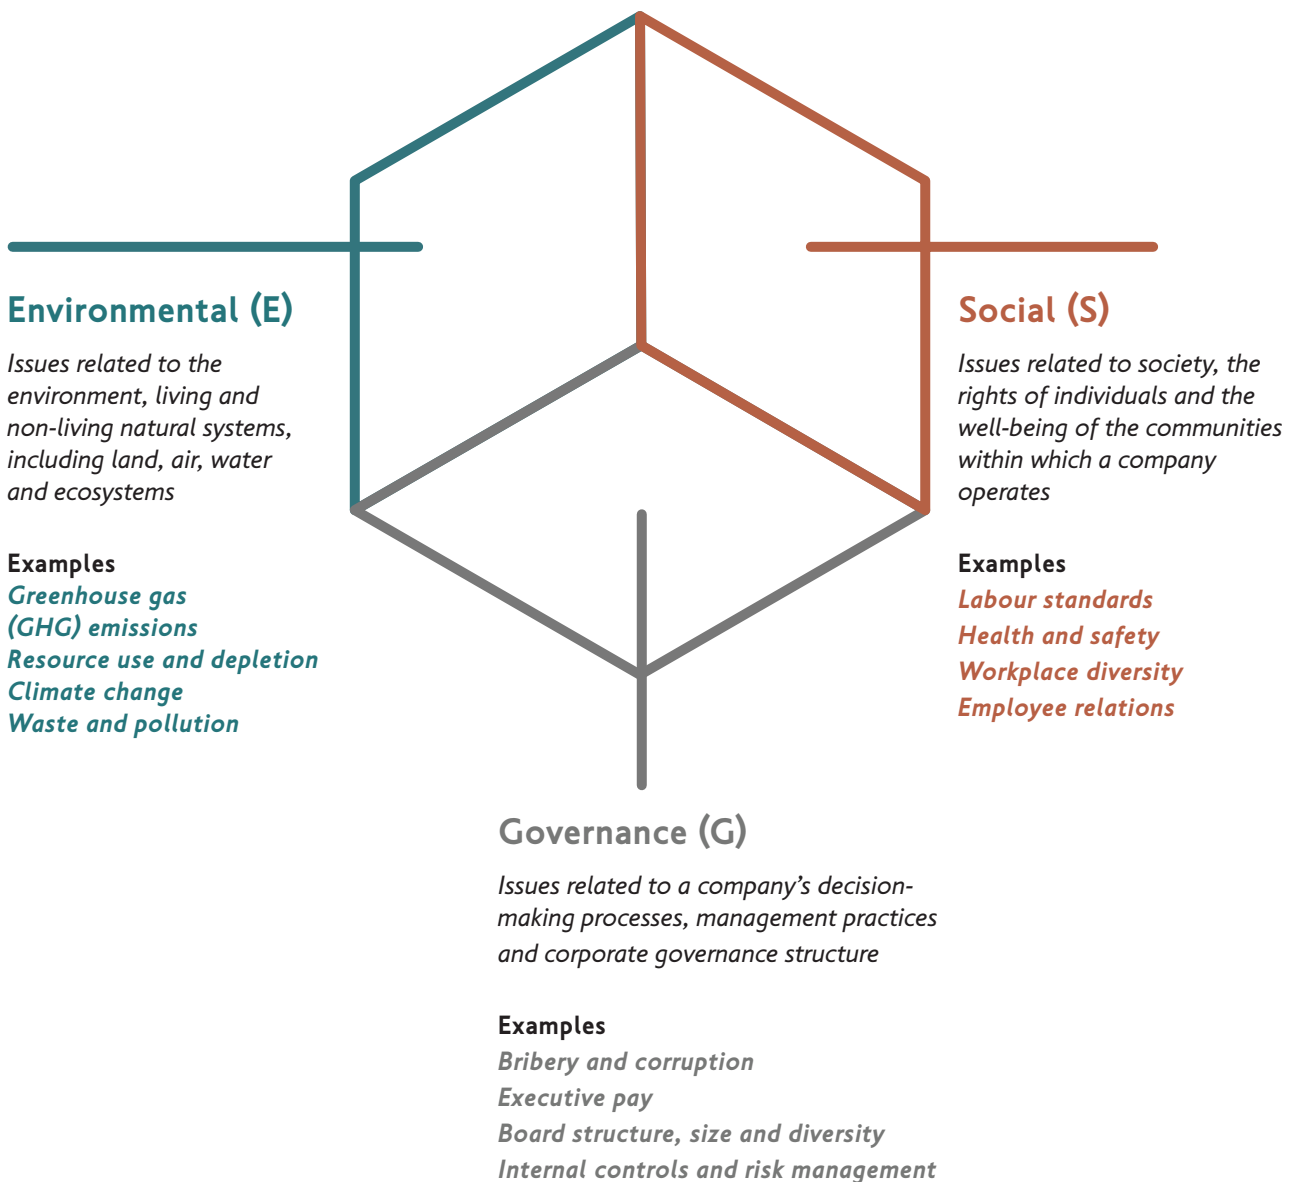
Environmental (E)

Issues related to the environment, living and non-living natural systems, including land, air, water and ecosystems

Examples
Greenhouse gas (GHG) emissions
Resource use and depletion
Climate change
Waste and pollution

Social (S)

Issues related to society, the rights of individuals and the well-being of the communities within which a company operates

Examples
Labour standards
Health and safety
Workplace diversity
Employee relations

Governance (G)

Issues related to a company's decision-making processes, management practices and corporate governance structure

Examples
Bribery and corruption
Executive pay
Board structure, size and diversity
Internal controls and risk management